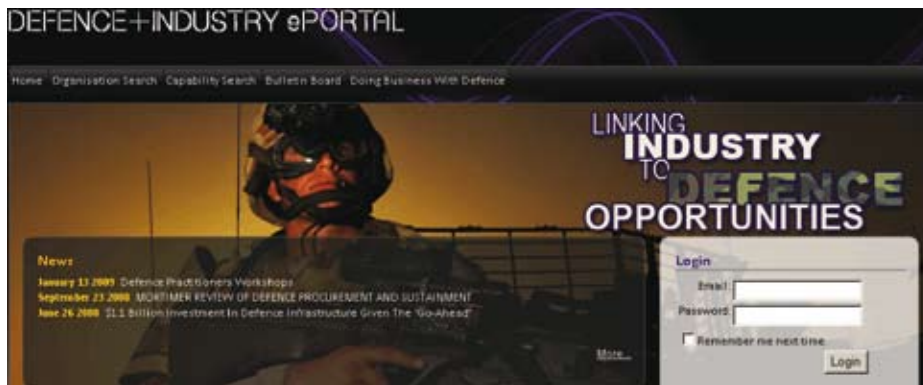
DEFENCE+INDUSTRY ePORTAL

Home Organisation Search Capability Search Bulletin Board Doing Business With Defence

LINKING INDUSTRY TO DEFENCE OPPORTUNITIES

News

January 13 2009 Defence Practitioners Workshops
September 23 2008 MORTIMER REVIEW OF DEFENCE PROCUREMENT AND SUSTAINMENT
June 26 2008 $1.1 Billion Investment In Defence Infrastructure Given The "Go-Ahead"

More...

Login

Email:
Password:
Remember me next time
Login